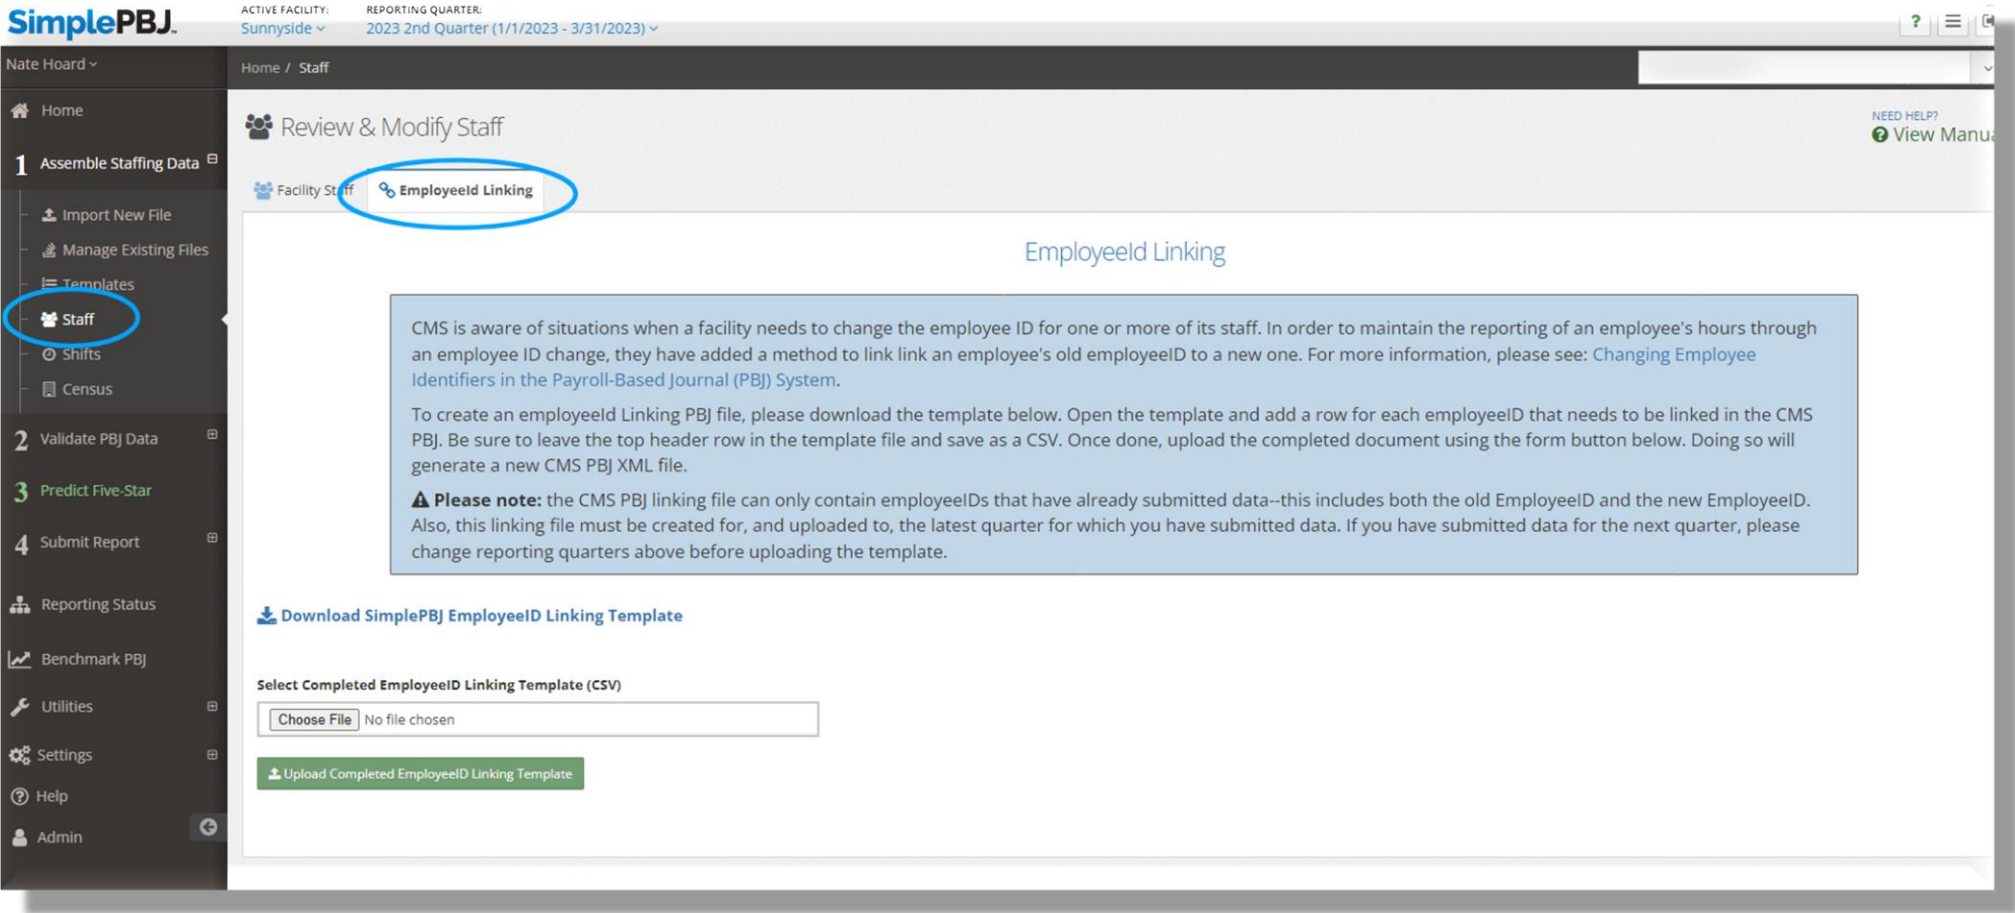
SimplePBJ.

ACTIVE FACILITY:
Sunnyside

REPORTING QUARTER:
2023 2nd Quarter (1/1/2023 - 3/31/2023)

Nate Hoard

Home / Staff

Home

1 Assemble Staffing Data

Import New File

Manage Existing Files

Templates

Staff

Shifts

Census

2 Validate PBJ Data

3 Predict Five-Star

4 Submit Report

Reporting Status

Benchmark PBJ

Utilities

Settings

Help

Admin

Review & Modify Staff

NEED HELP?
View Manu

Facility Staff

EmployeeId Linking

EmployeeId Linking

CMS is aware of situations when a facility needs to change the employee ID for one or more of its staff. In order to maintain the reporting of an employee's hours through an employee ID change, they have added a method to link link an employee's old employeeID to a new one. For more information, please see: Changing Employee Identifiers in the Payroll-Based Journal (PBJ) System.

To create an employeeId Linking PBJ file, please download the template below. Open the template and add a row for each employeeID that needs to be linked in the CMS PBJ. Be sure to leave the top header row in the template file and save as a CSV. Once done, upload the completed document using the form button below. Doing so will generate a new CMS PBJ XML file.

Please note: the CMS PBJ linking file can only contain employeeIDs that have already submitted data--this includes both the old EmployeeID and the new EmployeeID. Also, this linking file must be created for, and uploaded to, the latest quarter for which you have submitted data. If you have submitted data for the next quarter, please change reporting quarters above before uploading the template.

Download SimplePBJ EmployeeID Linking Template

Select Completed EmployeeID Linking Template (CSV)

Choose File No file chosen

Upload Completed EmployeeID Linking Template